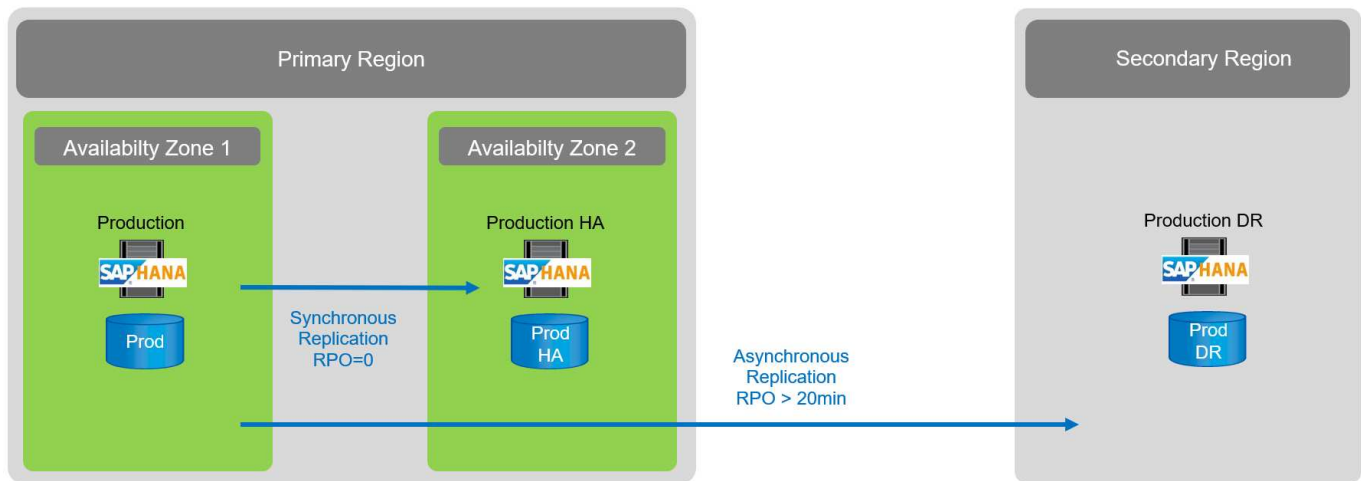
Primary Region

Availabilty Zone 1

Production

SAP HANA

Prod

Synchronous Replication RPO=0

Availabilty Zone 2

Production HA

SAP HANA

Prod HA

Asynchronous Replication RPO > 20min

Secondary Region

Production DR

SAP HANA

Prod DR